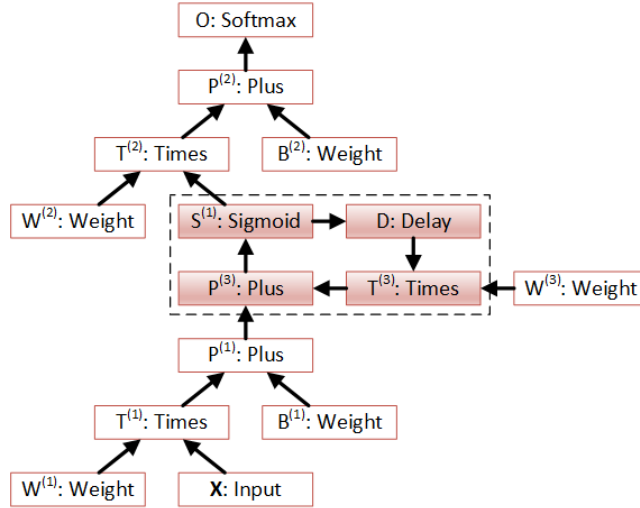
O: Softmax

$P^{(2)}$: Plus

$T^{(2)}$: Times

$B^{(2)}$: Weight

$W^{(2)}$: Weight

$S^{(1)}$: Sigmoid

D: Delay

$P^{(3)}$: Plus

$T^{(3)}$: Times

$W^{(3)}$: Weight

$P^{(1)}$: Plus

$T^{(1)}$: Times

$B^{(1)}$: Weight

$W^{(1)}$: Weight

**X**: Input